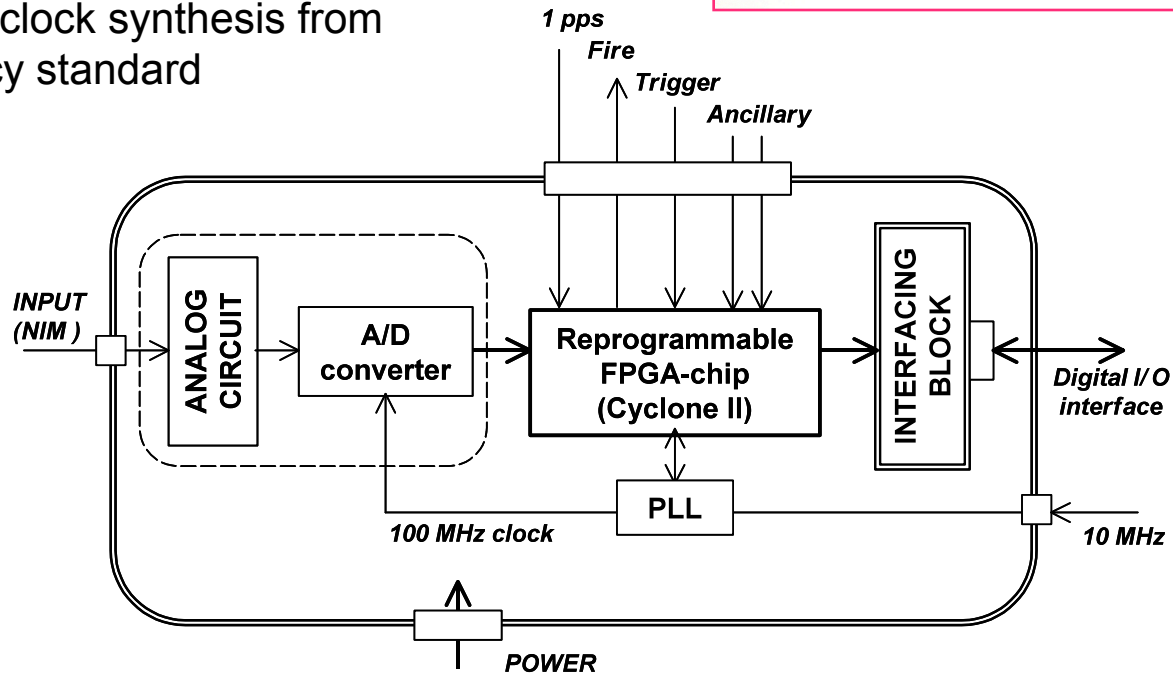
clock synthesis from
cy standard

1 pps
Fire
Trigger
Ancillary

INPUT
(NIM)

ANALOG CIRCUIT

A/D converter

Reprogrammable FPGA-chip (Cyclone II)

INTERFACING BLOCK

Digital I/O interface

PLL

100 MHz clock

10 MHz

POWER